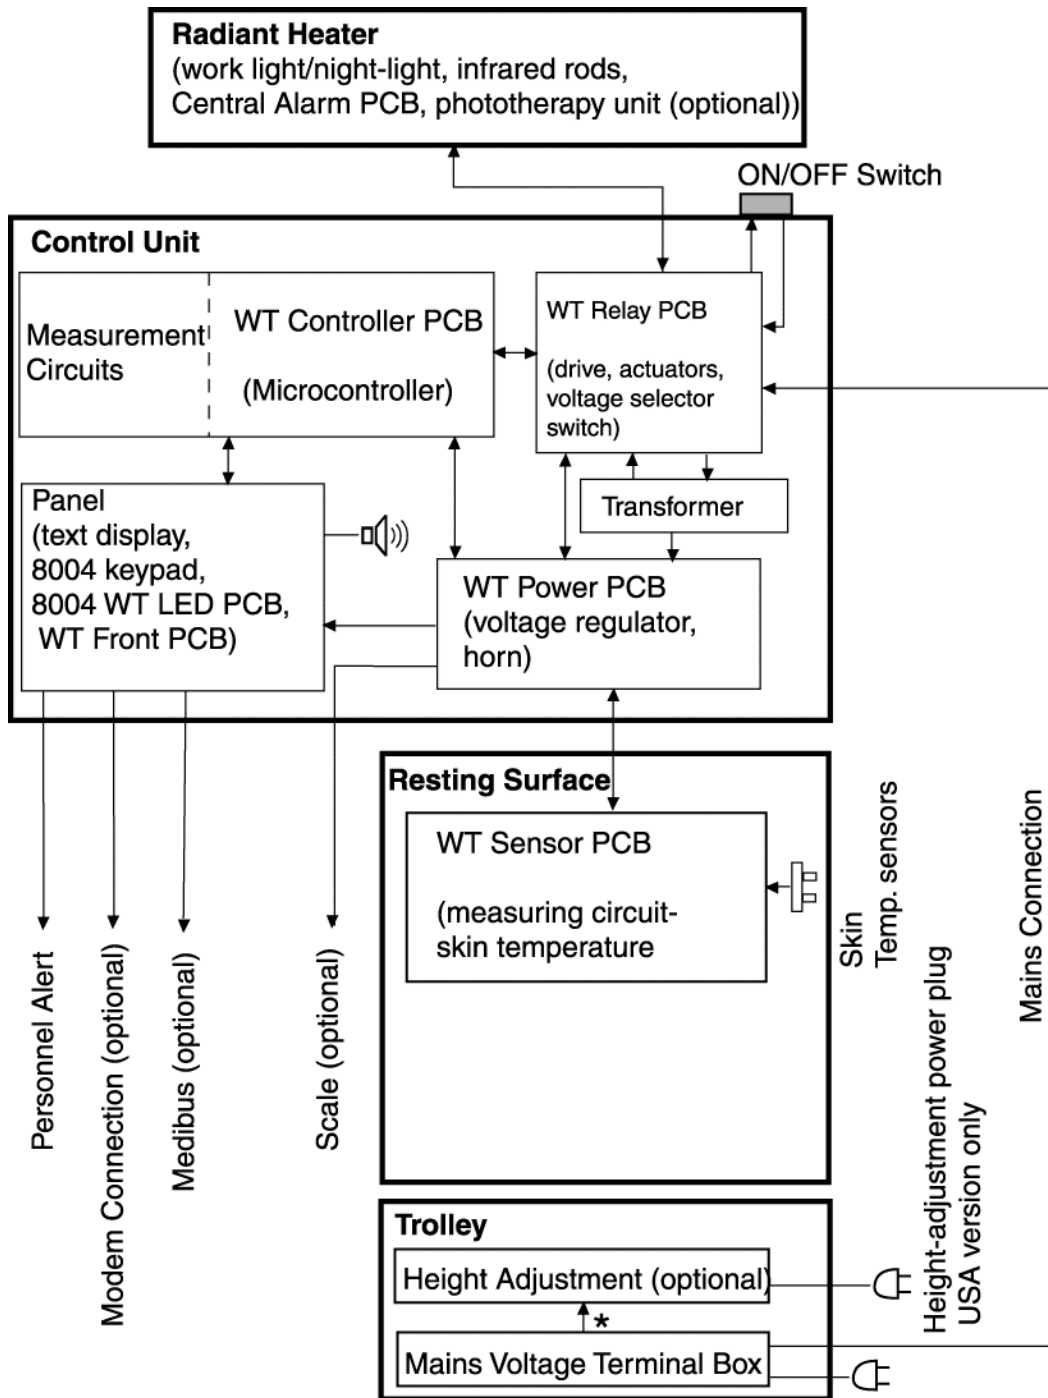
Radiant Heater
(work light/night-light, infrared rods, Central Alarm PCB, phototherapy unit (optional))

ON/OFF Switch

Control Unit

Measurement Circuits

WT Controller PCB

(Microcontroller)

WT Relay PCB

(drive, actuators, voltage selector switch)

Transformer

Panel
(text display, 8004 keypad, 8004 WT LED PCB, WT Front PCB)

WT Power PCB
(voltage regulator, horn)

Resting Surface

WT Sensor PCB

(measuring circuit-skin temperature

Skin Temp. sensors

Mains Connection

Personnel Alert

Modem Connection (optional)

Medibus (optional)

Scale (optional)

Trolley

Height Adjustment (optional)

*

Mains Voltage Terminal Box

Height-adjustment power plug USA version only